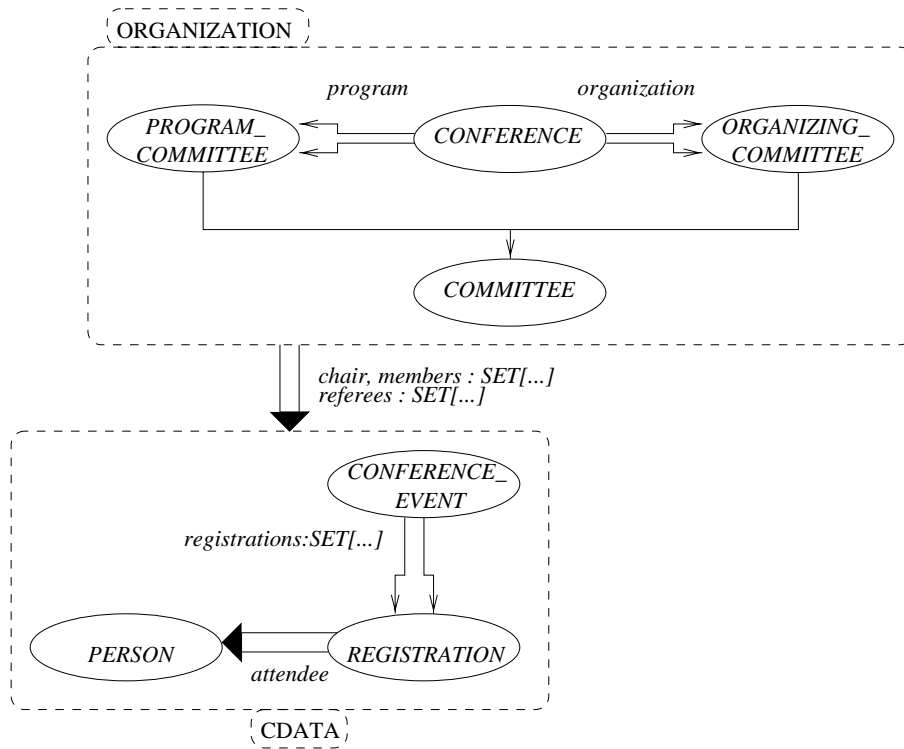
ORGANIZATION

program

organization

PROGRAM_ COMMITTEE

CONFERENCE

ORGANIZING_ COMMITTEE

COMMITTEE

chair, members : SET[...]
referees : SET[...]

CONFERENCE_ EVENT

registrations:SET[...]

PERSON

REGISTRATION

attendee

CDATA